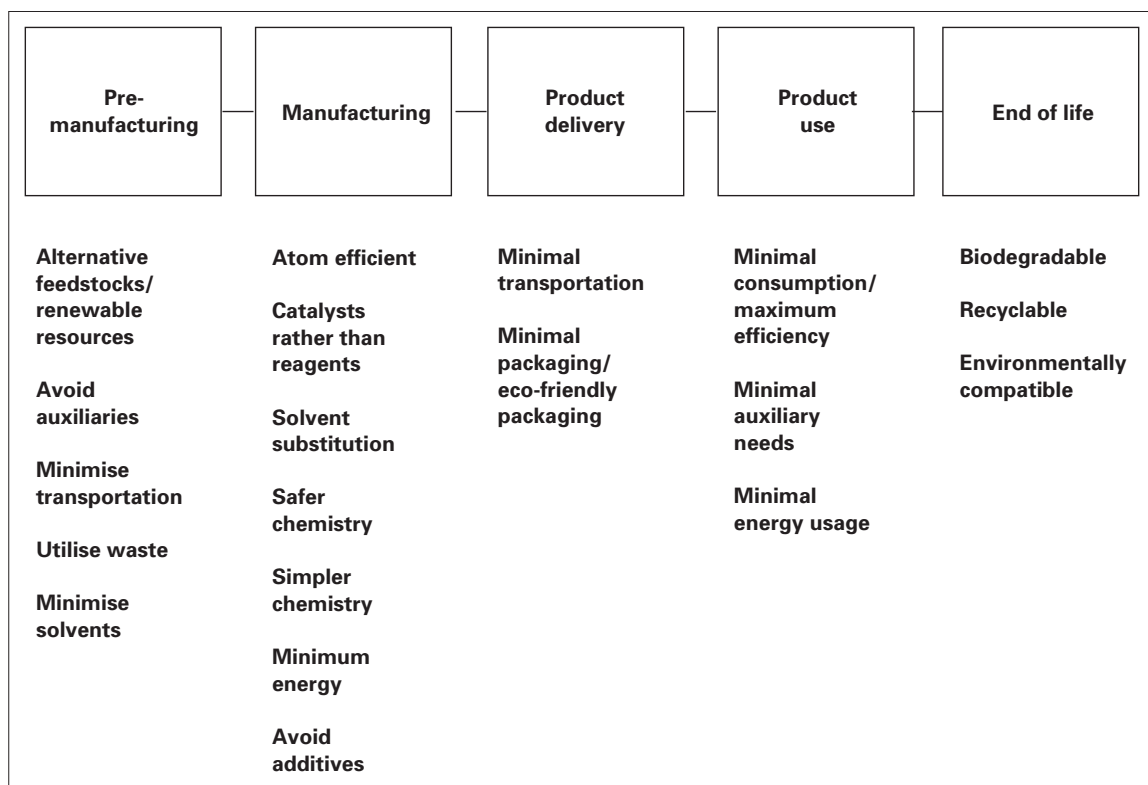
Pre-manufacturing

Manufacturing

Product delivery

Product use

End of life

Alternative feedstocks/ renewable resources

Avoid auxiliaries

Minimise transportation

Utilise waste

Minimise solvents

Atom efficient

Catalysts rather than reagents

Solvent substitution

Safer chemistry

Simpler chemistry

Minimum energy

Avoid additives

Minimal transportation

Minimal packaging/ eco-friendly packaging

Minimal consumption/ maximum efficiency

Minimal auxiliary needs

Minimal energy usage

Biodegradable

Recyclable

Environmentally compatible